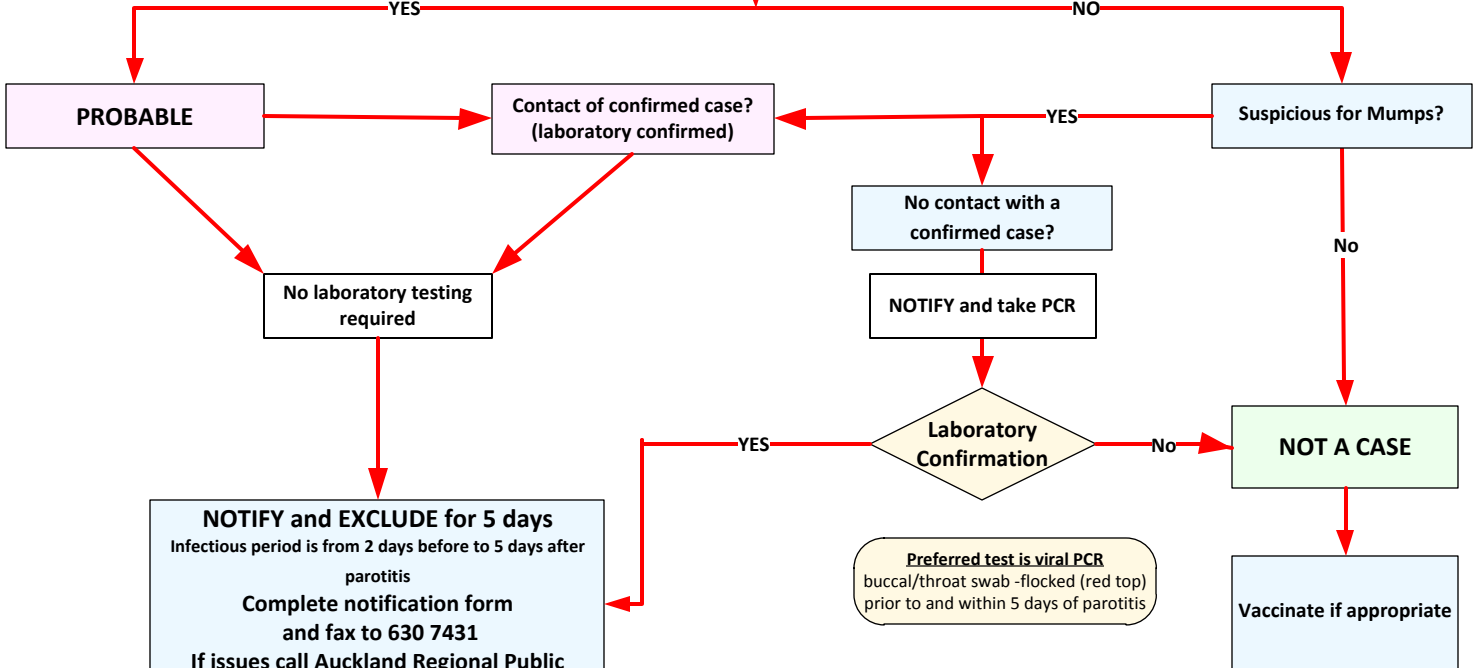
YES

NO

PROBABLE

Contact of confirmed case? (laboratory confirmed)

YES

Suspicious for Mumps?

No contact with a confirmed case?

No

No laboratory testing required

NOTIFY and take PCR

Laboratory Confirmation

YES

No

NOT A CASE

NOTIFY and EXCLUDE for 5 days
Infectious period is from 2 days before to 5 days after parotitis
Complete notification form and fax to 630 7431
If issues call Auckland Regional Public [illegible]

Preferred test is viral PCR
buccal/throat swab -flocked (red top) prior to and within 5 days of parotitis

Vaccinate if appropriate